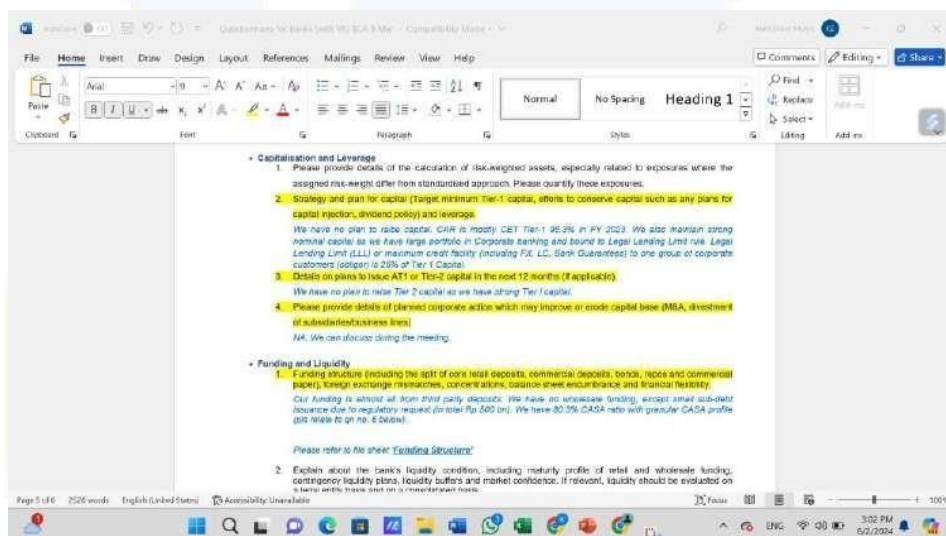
File Home Insert Draw Design Layout References Mailings Review View Help

Comments Editing Share

Paste Clipboard

Arial 9 Font

Paragraph

Normal No Spacing Heading 1

Styles

Find Replace Select Editing

Add-ins

• Capitalisation and Leverage

1. Please provide details of the calculation of risk-weighted assets, especially related to exposures where the assigned risk-weight differ from standardised approach. Please quantify these exposures.

2. Strategy and plan for capital (Target minimum Tier-1 capital, efforts to conserve capital such as any plans for capital injection, dividend policy) and leverage.

We have no plan to raise capital. CAR is mostly CET Tier-1 96.3% in FY 2023. We also maintain strong nominal capital as we have large portfolio in Corporate banking and bound to Legal Lending Limit rule. Legal Lending Limit (LLL) or maximum credit facility (including FX, LC, Bank Guarantees) to one group of corporate customers (obligor) is 25% of Tier 1 Capital.

3. Details on plans to issue AT1 or Tier-2 capital in the next 12 months (if applicable).

We have no plan to raise Tier 2 capital as we have strong Tier I capital.

4. Please provide details of planned corporate action which may improve or erode capital base (M&A, divestment of subsidiaries/business lines)

NA. We can discuss during the meeting.

• Funding and Liquidity

1. Funding structure (including the split of core retail deposits, commercial deposits, bonds, repos and commercial paper), foreign exchange mismatches, concentrations, balance sheet encumbrance and financial flexibility.

Our funding is almost all from third party deposits. We have no wholesale funding, except small sub-debt issuance due to regulatory request (in total Rp 500 bn). We have 80.3% CASA ratio with granular CASA profile (pls relate to qn no. 6 below).

Please refer to file sheet 'Funding Structure'

2. Explain about the bank's liquidity condition, including maturity profile of retail and wholesale funding, contingency liquidity plans, liquidity buffers and market confidence. If relevant, liquidity should be evaluated on a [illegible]

Page 5 of 6 2526 words English (United States) Accessibility: Unavailable Focus

ENG 3:02 PM 6/2/2024